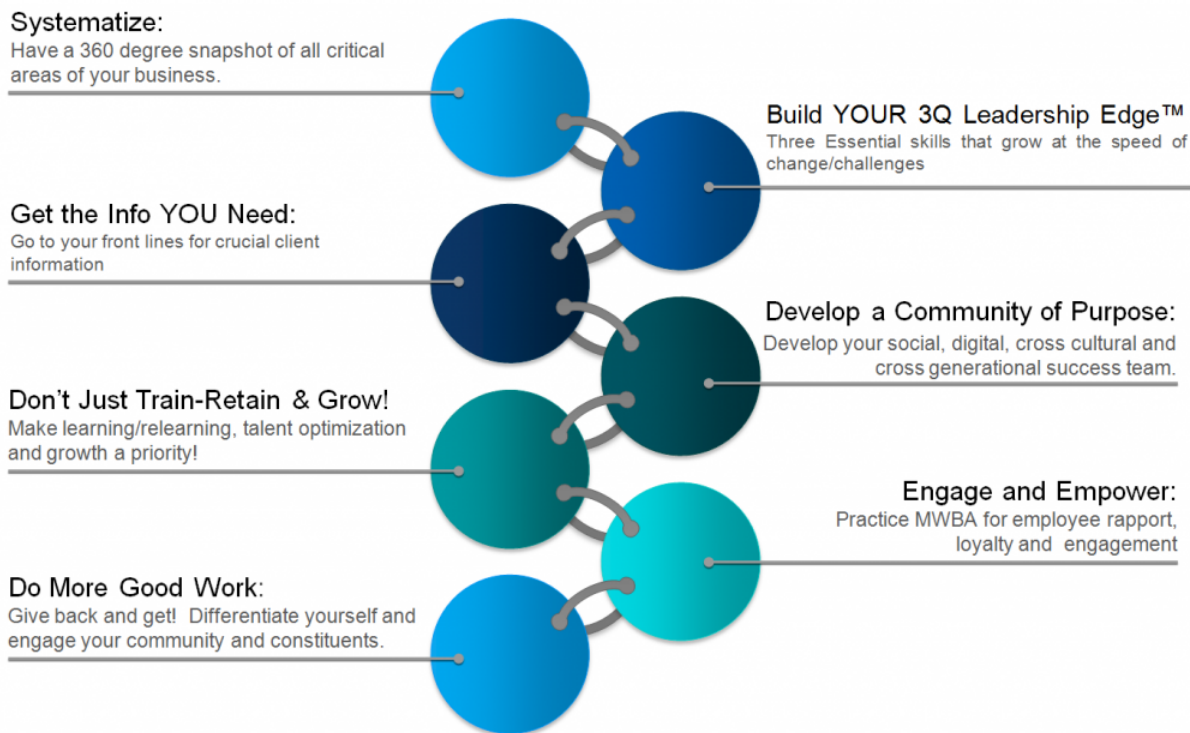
Systematize:
Have a 360 degree snapshot of all critical areas of your business.

Build YOUR 3Q Leadership Edge™
Three Essential skills that grow at the speed of change/challenges

Get the Info YOU Need:
Go to your front lines for crucial client information

Develop a Community of Purpose:
Develop your social, digital, cross cultural and cross generational success team.

Don't Just Train-Retain & Grow!
Make learning/relearning, talent optimization and growth a priority!

Engage and Empower:
Practice MWBA for employee rapport, loyalty and engagement

Do More Good Work:
Give back and get! Differentiate yourself and engage your community and constituents.